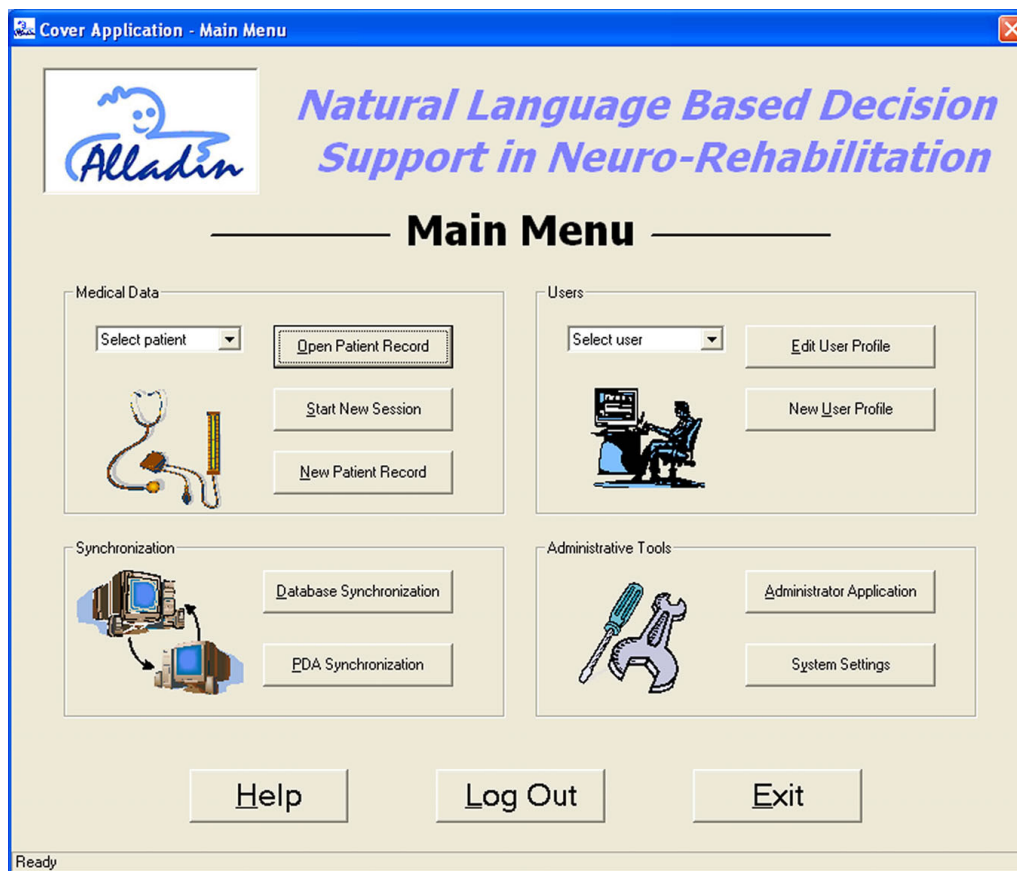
Cover Application - Main Menu

Alladin

Natural Language Based Decision Support in Neuro-Rehabilitation

Main Menu

Medical Data

Select patient

Open Patient Record

Start New Session

New Patient Record

Users

Select user

Edit User Profile

New User Profile

Synchronization

Database Synchronization

PDA Synchronization

Administrative Tools

Administrator Application

System Settings

Help

Log Out

Exit

Ready